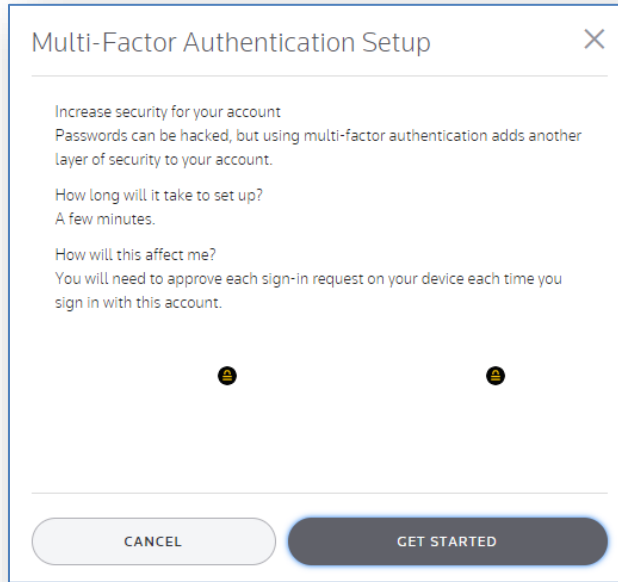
Multi-Factor Authentication Setup

×

Increase security for your account
Passwords can be hacked, but using multi-factor authentication adds another layer of security to your account.

How long will it take to set up?
A few minutes.

How will this affect me?
You will need to approve each sign-in request on your device each time you sign in with this account.

CANCEL

GET STARTED